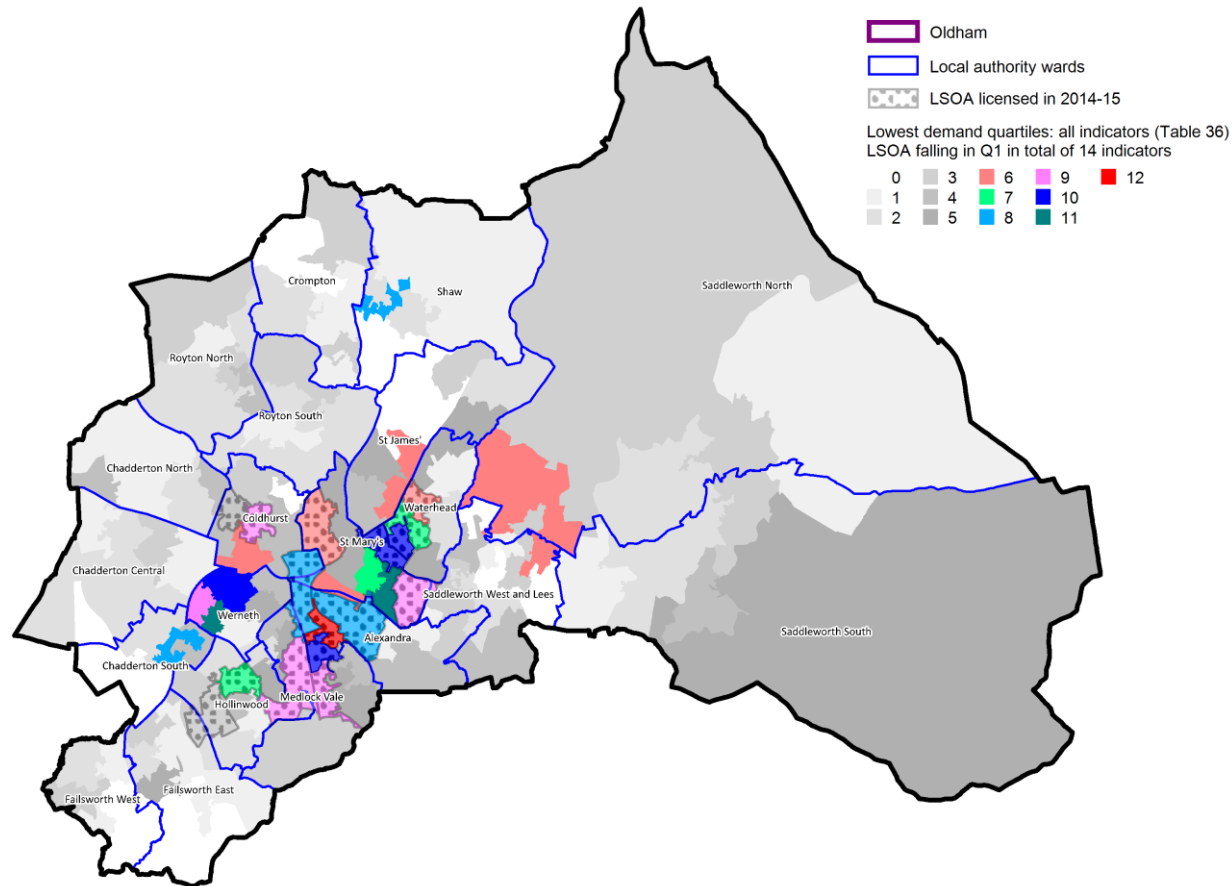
Oldham
Local authority wards
LSOA licensed in 2014-15
Lowest demand quartiles: all indicators (Table 36)
LSOA falling in Q1 in total of 14 indicators
0
1
2
3
4
5
6
7
8
9
10
11
12

Crompton
Shaw
Saddleworth North
Royton North
Royton South
St James'
Chadderton North
Waterhead
Coldhurst
St Mary's
Chadderton Central
Saddleworth West and Lees
Werneth
Alexandra
Saddleworth South
Chadderton South
Hollinwood
Medlock Vale
Failsworth West
Failsworth East